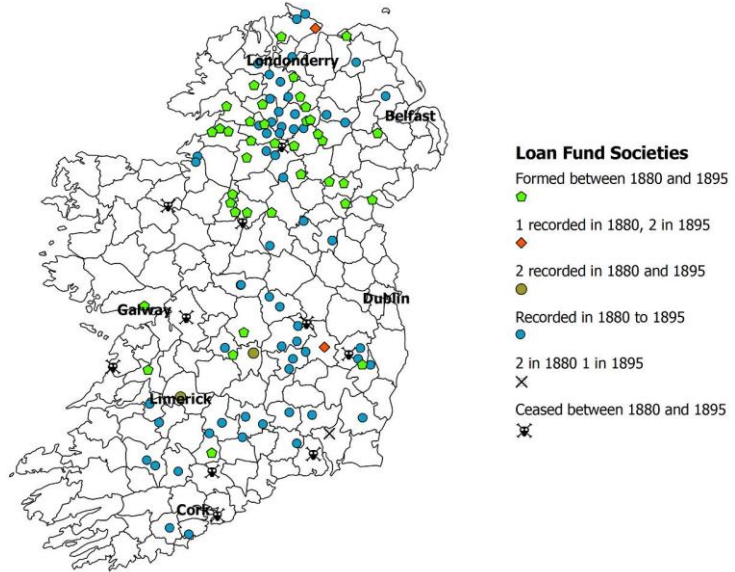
Londonderry
Belfast
Galway
Dublin
Limerick
Cork

Loan Fund Societies
Formed between 1880 and 1895
1 recorded in 1880, 2 in 1895
2 recorded in 1880 and 1895
Recorded in 1880 to 1895
2 in 1880 1 in 1895
Ceased between 1880 and 1895